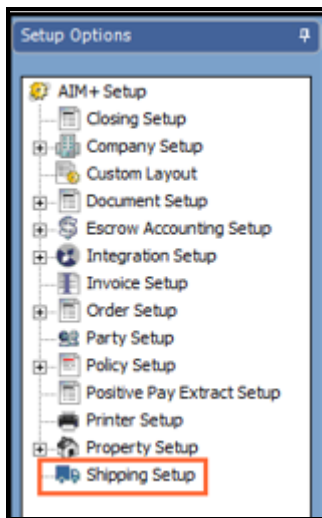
Setup Options

AIM+ Setup
Closing Setup
Company Setup
Custom Layout
Document Setup
Escrow Accounting Setup
Integration Setup
Invoice Setup
Order Setup
Party Setup
Policy Setup
Positive Pay Extract Setup
Printer Setup
Property Setup
Shipping Setup